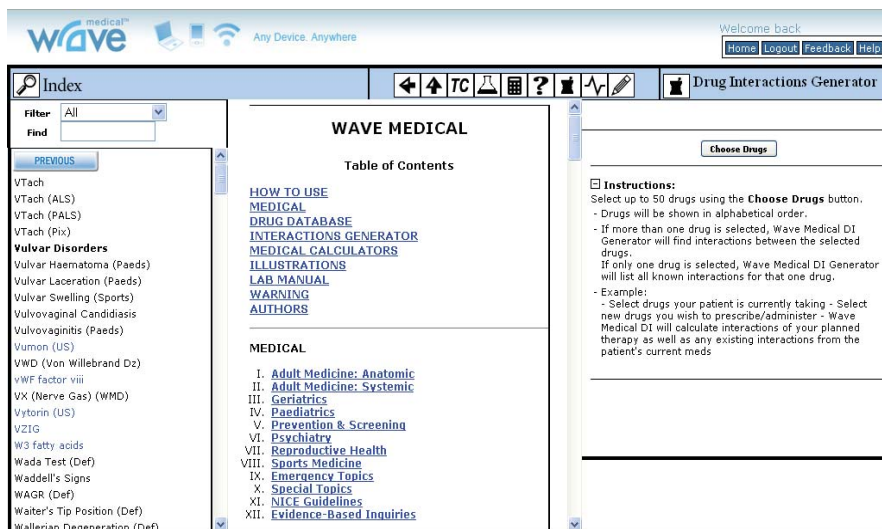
medical™ wave Any Device. Anywhere

Welcome back
Home Logout Feedback Help

Index

TC

Drug Interactions Generator

Filter All
Find

PREVIOUS

VTach
VTach (ALS)
VTach (PALS)
VTach (Pix)
Vulvar Disorders
Vulvar Haematoma (Paeds)
Vulvar Laceration (Paeds)
Vulvar Swelling (Sports)
Vulvovaginal Candidiasis
Vulvovaginitis (Paeds)
Vumon (US)
VWD (Von Willebrand Dz)
vWF factor viii
VX (Nerve Gas) (WMD)
Vytorin (US)
VZIG
W3 fatty acids
Wada Test (Def)
Waddell's Signs
WAGR (Def)
Waiter's Tip Position (Def)
Wallerian Degeneration (Def)

WAVE MEDICAL

Table of Contents

HOW TO USE
MEDICAL
DRUG DATABASE
INTERACTIONS GENERATOR
MEDICAL CALCULATORS
ILLUSTRATIONS
LAB MANUAL
WARNING
AUTHORS

MEDICAL

I. Adult Medicine: Anatomic
II. Adult Medicine: Systemic
III. Geriatrics
IV. Paediatrics
V. Prevention & Screening
VI. Psychiatry
VII. Reproductive Health
VIII. Sports Medicine
IX. Emergency Topics
X. Special Topics
XI. NICE Guidelines
XII. Evidence-Based Inquiries

Choose Drugs

Instructions:
Select up to 50 drugs using the Choose Drugs button.
- Drugs will be shown in alphabetical order.
- If more than one drug is selected, Wave Medical DI Generator will find interactions between the selected drugs.
If only one drug is selected, Wave Medical DI Generator will list all known interactions for that one drug.
- Example:
- Select drugs your patient is currently taking - Select new drugs you wish to prescribe/administer - Wave Medical DI will calculate interactions of your planned therapy as well as any existing interactions from the patient's current meds